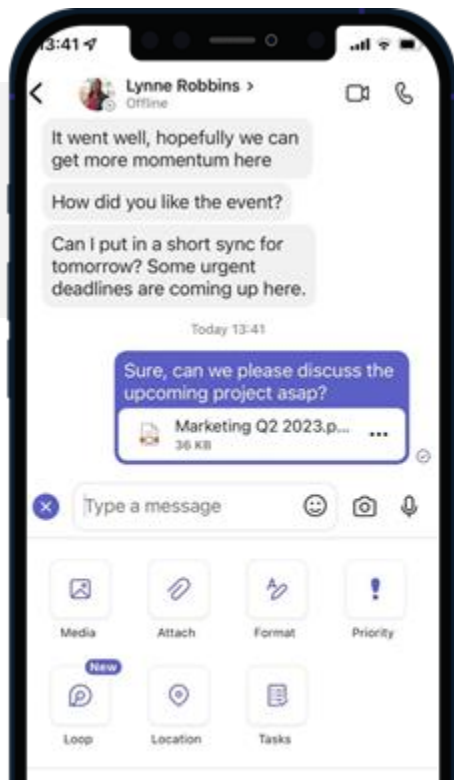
13:41

Lynne Robbins >
Offline

It went well, hopefully we can get more momentum here

How did you like the event?

Can I put in a short sync for tomorrow? Some urgent deadlines are coming up here.

Today 13:41

Sure, can we please discuss the upcoming project asap?

Marketing Q2 2023.p...
36 KB

Type a message

Media
Attach
Format
Priority
New
Loop
Location
Tasks